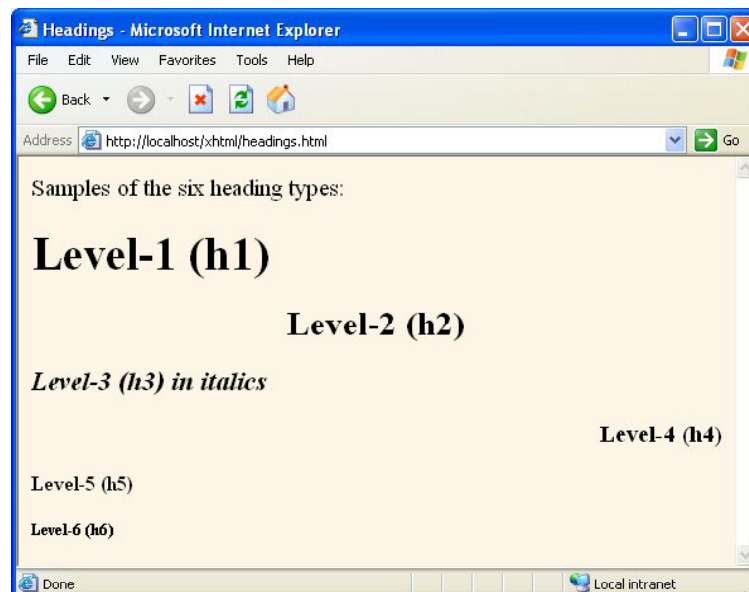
Headings - Microsoft Internet Explorer

File Edit View Favorites Tools Help

Back

Address http://localhost/xhtml/headings.html

Go

Samples of the six heading types:

Level-1 (h1)

Level-2 (h2)

*Level-3 (h3) in italics*

Level-4 (h4)

Level-5 (h5)

Level-6 (h6)

Done

Local intranet